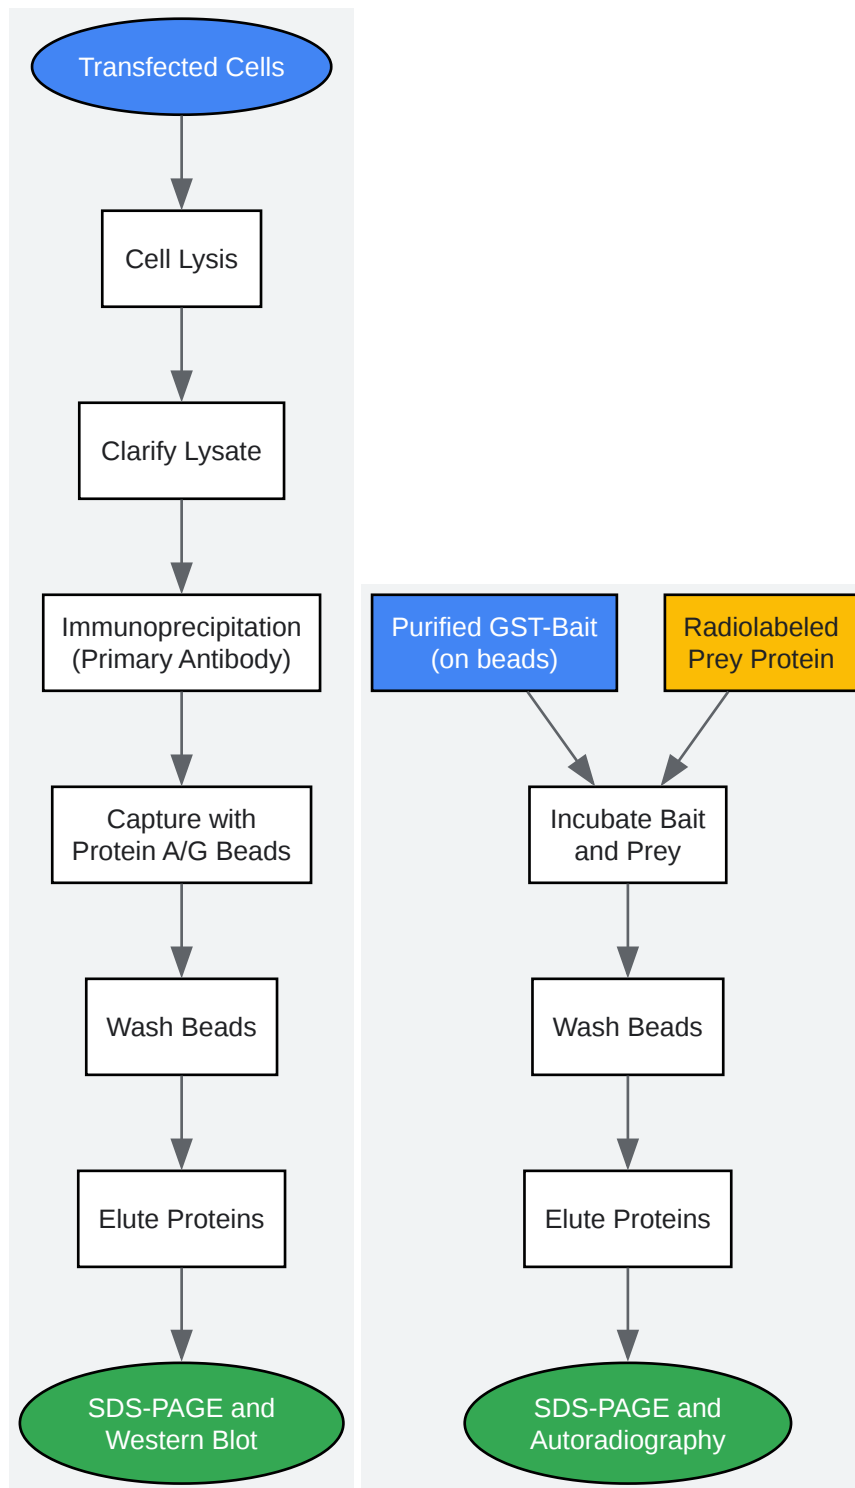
Transfected Cells

Cell Lysis

Clarify Lysate

Immunoprecipitation (Primary Antibody)

Capture with Protein A/G Beads

Wash Beads

Elute Proteins

SDS-PAGE and Western Blot

Purified GST-Bait (on beads)

Radiolabeled Prey Protein

Incubate Bait and Prey

Wash Beads

Elute Proteins

SDS-PAGE and Autoradiography